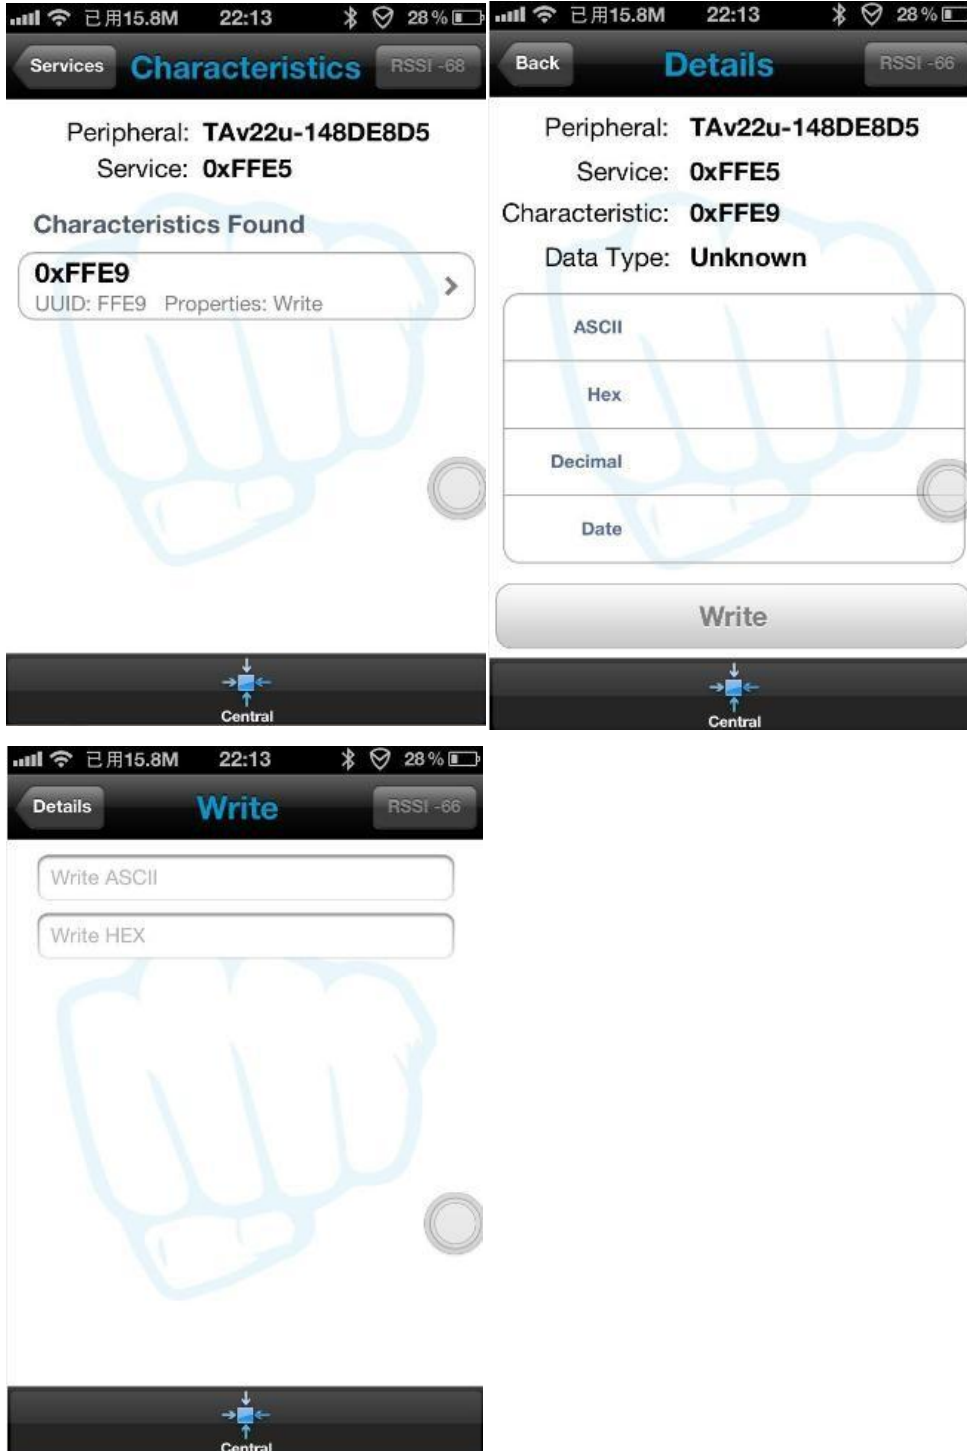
已用15.8M 22:13 28 %

Services Characteristics RSSI -68

Peripheral: TAv22u-148DE8D5
Service: 0xFFE5

Characteristics Found

0xFFE9
UUID: FFE9 Properties: Write

Central

已用15.8M 22:13 28 %

Back Details RSSI -66

Peripheral: TAv22u-148DE8D5
Service: 0xFFE5
Characteristic: 0xFFE9
Data Type: Unknown

ASCII

Hex

Decimal

Date

Write

Central

已用15.8M 22:13 28 %

Details Write RSSI -66

Write ASCII

Write HEX

Central